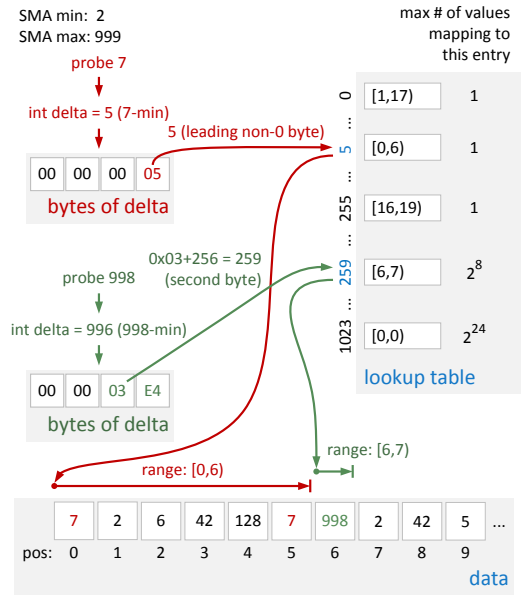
SMA min: 2
SMA max: 999

max # of values mapping to this entry

probe 7

int delta = 5 (7-min)

5 (leading non-0 byte)

| 00 | 00 | 00 | 05 |
|---|---|---|---|

bytes of delta

| | | |
|---|---|---|
| 0 | [1,17) | 1 |
| 5 | [0,6) | 1 |
| 255 | [16,19) | 1 |
| 259 | [6,7) | $2^8$ |
| 1023 | [0,0) | $2^{24}$ |

lookup table

0x03+256 = 259
(second byte)

probe 998

int delta = 996 (998-min)

| 00 | 00 | 03 | E4 |
|---|---|---|---|

bytes of delta

range: [6,7)

range: [0,6)

| | | | | | | | | | | |
|---|---|---|---|---|---|---|---|---|---|---|
| | 7 | 2 | 6 | 42 | 128 | 7 | 998 | 2 | 42 | 5 | ... |
| pos: | 0 | 1 | 2 | 3 | 4 | 5 | 6 | 7 | 8 | 9 | |

data